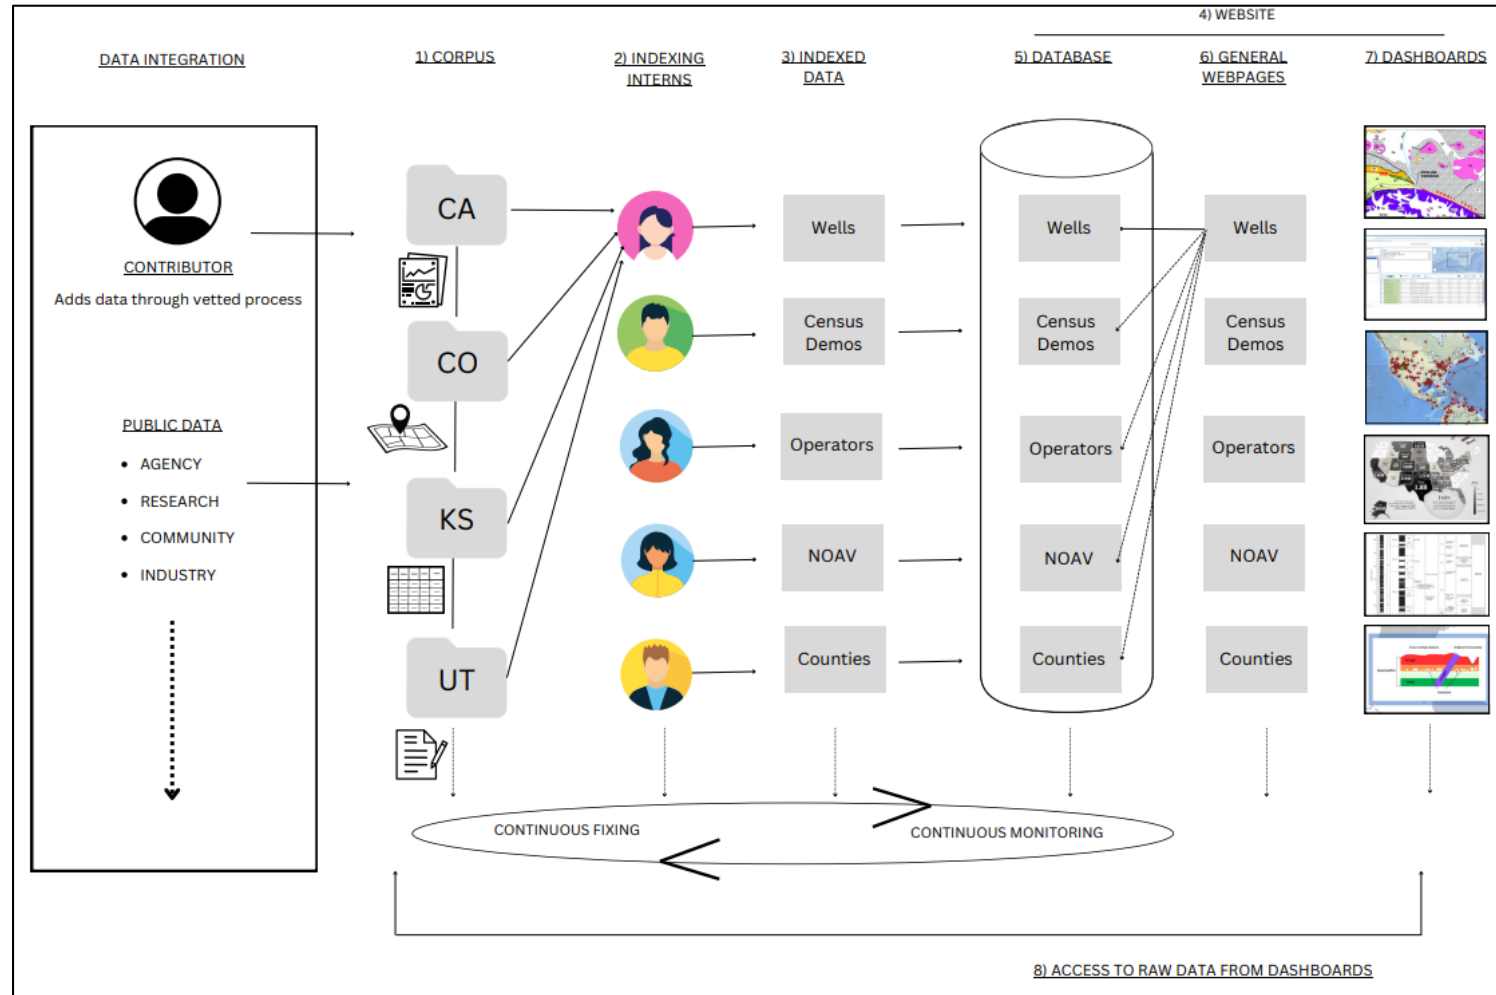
4) WEBSITE

DATA INTEGRATION

1) CORPUS

2) INDEXING INTERNS

3) INDEXED DATA

5) DATABASE

6) GENERAL WEBPAGES

7) DASHBOARDS

CONTRIBUTOR

Adds data through vetted process

PUBLIC DATA

• AGENCY
• RESEARCH
• COMMUNITY
• INDUSTRY

CA

CO

KS

UT

Wells

Census Demos

Operators

NOAV

Counties

Wells

Census Demos

Operators

NOAV

Counties

Wells

Census Demos

Operators

NOAV

Counties

CONTINUOUS FIXING

CONTINUOUS MONITORING

8) ACCESS TO RAW DATA FROM DASHBOARDS